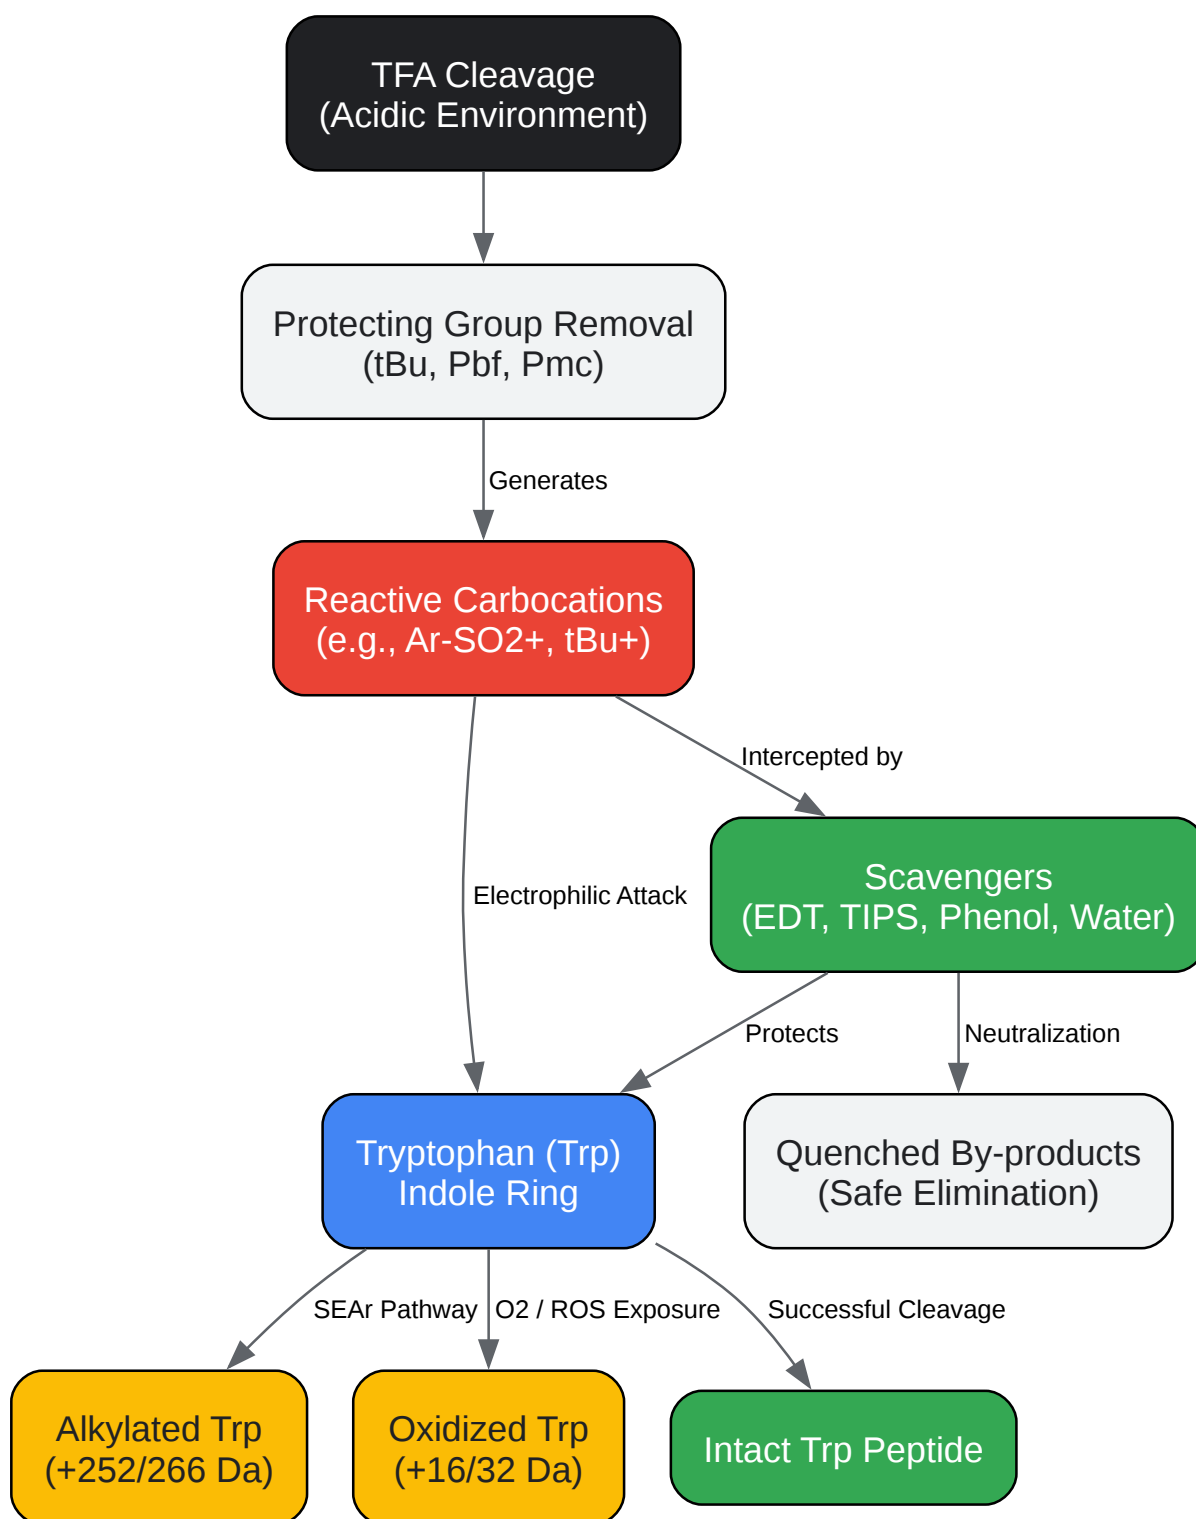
TFA Cleavage
(Acidic Environment)

Protecting Group Removal
(tBu, Pbf, Pmc)

Generates

Reactive Carbocations
(e.g., Ar-SO2+, tBu+)

Intercepted by

Electrophilic Attack

Scavengers
(EDT, TIPS, Phenol, Water)

Protects

Neutralization

Tryptophan (Trp)
Indole Ring

Quenched By-products
(Safe Elimination)

SEAr Pathway

O2 / ROS Exposure

Successful Cleavage

Alkylated Trp
(+252/266 Da)

Oxidized Trp
(+16/32 Da)

Intact Trp Peptide